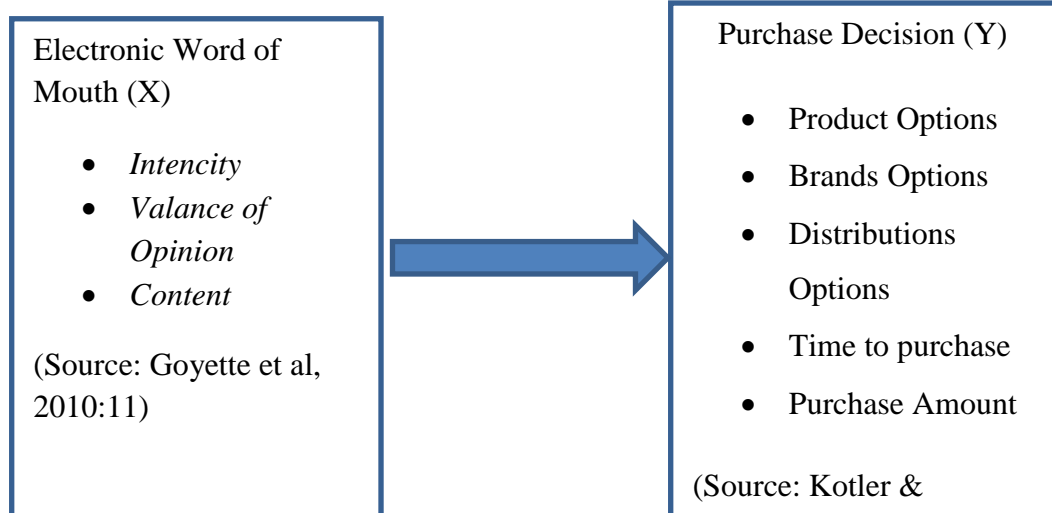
Electronic Word of Mouth (X)

- *Intencity*
- *Valance of Opinion*
- *Content*

(Source: Goyette et al, 2010:11)

Purchase Decision (Y)

- Product Options
- Brands Options
- Distributions Options
- Time to purchase
- Purchase Amount

(Source: Kotler &